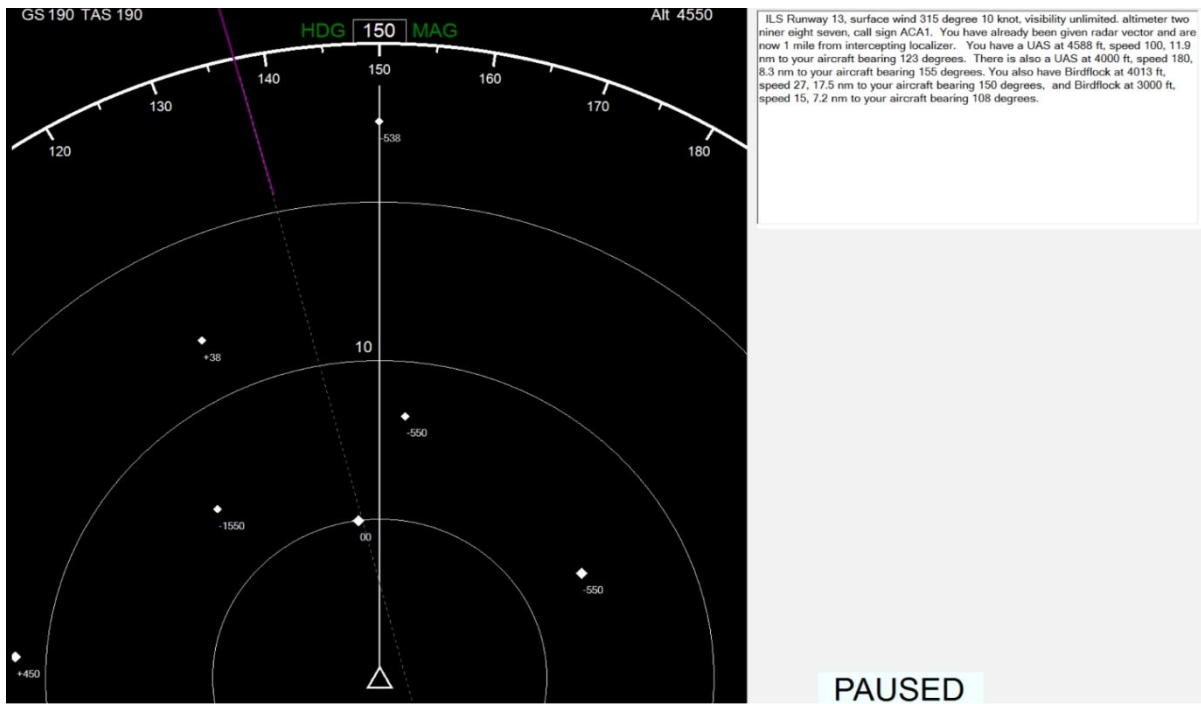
GS 190 TAS 190

HDG 150 MAG

Alt 4550

120
130
140
150
160
170
180

-538

10

+38

-550

-1550

00

-550

+450

ILS Runway 13, surface wind 315 degree 10 knot, visibility unlimited. altimeter two niner eight seven, call sign ACA1. You have already been given radar vector and are now 1 mile from intercepting localizer. You have a UAS at 4588 ft, speed 100, 11.9 nm to your aircraft bearing 123 degrees. There is also a UAS at 4000 ft, speed 180, 8.3 nm to your aircraft bearing 155 degrees. You also have Birdflock at 4013 ft, speed 27, 17.5 nm to your aircraft bearing 150 degrees, and Birdflock at 3000 ft, speed 15, 7.2 nm to your aircraft bearing 108 degrees.

PAUSED